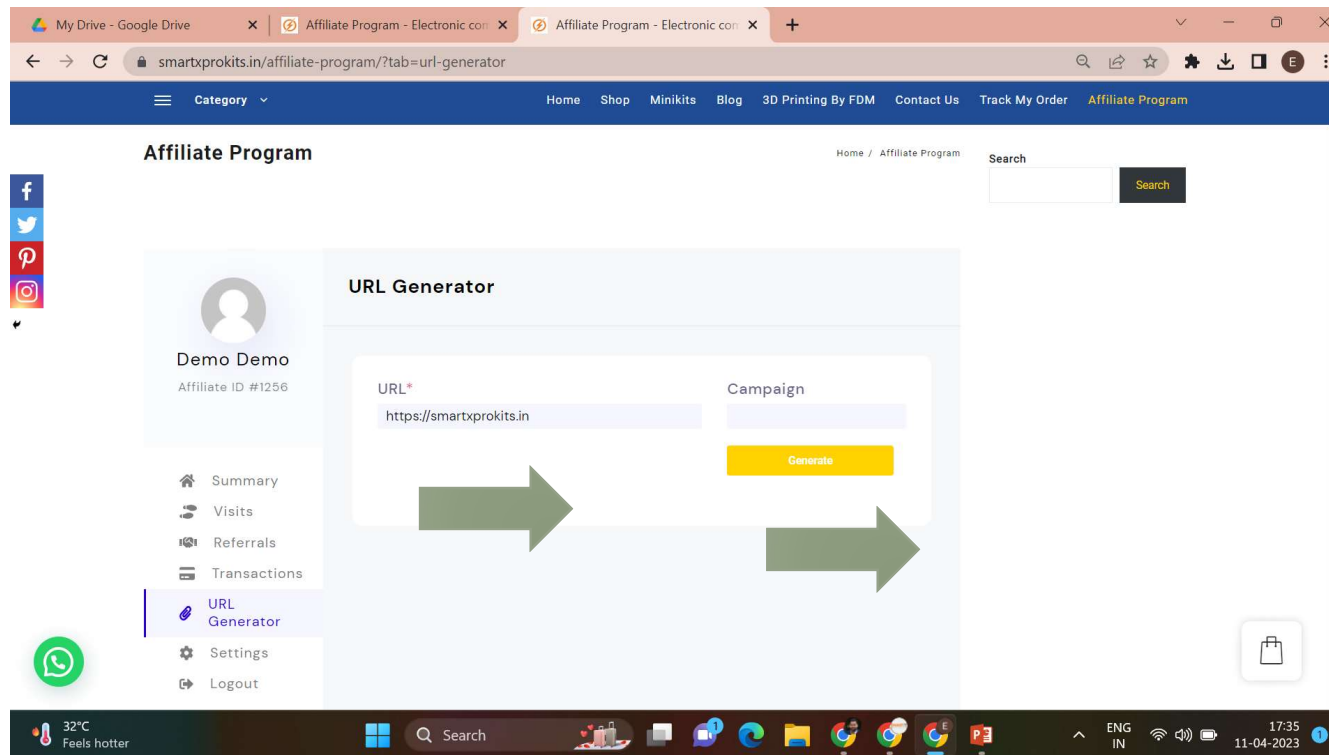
My Drive - Google Drive
Affiliate Program - Electronic con
Affiliate Program - Electronic con
smartxprokits.in/affiliate-program/?tab=url-generator

Category
Home Shop Minikits Blog 3D Printing By FDM Contact Us Track My Order Affiliate Program

Affiliate Program
Home / Affiliate Program

Search
Search

URL Generator

Demo Demo
Affiliate ID #1256

URL*
https://smartxprokits.in

Campaign

Generate

Summary
Visits
Referrals
Transactions
URL Generator
Settings
Logout

32°C
Feels hotter
Search
ENG
IN
17:35
11-04-2023